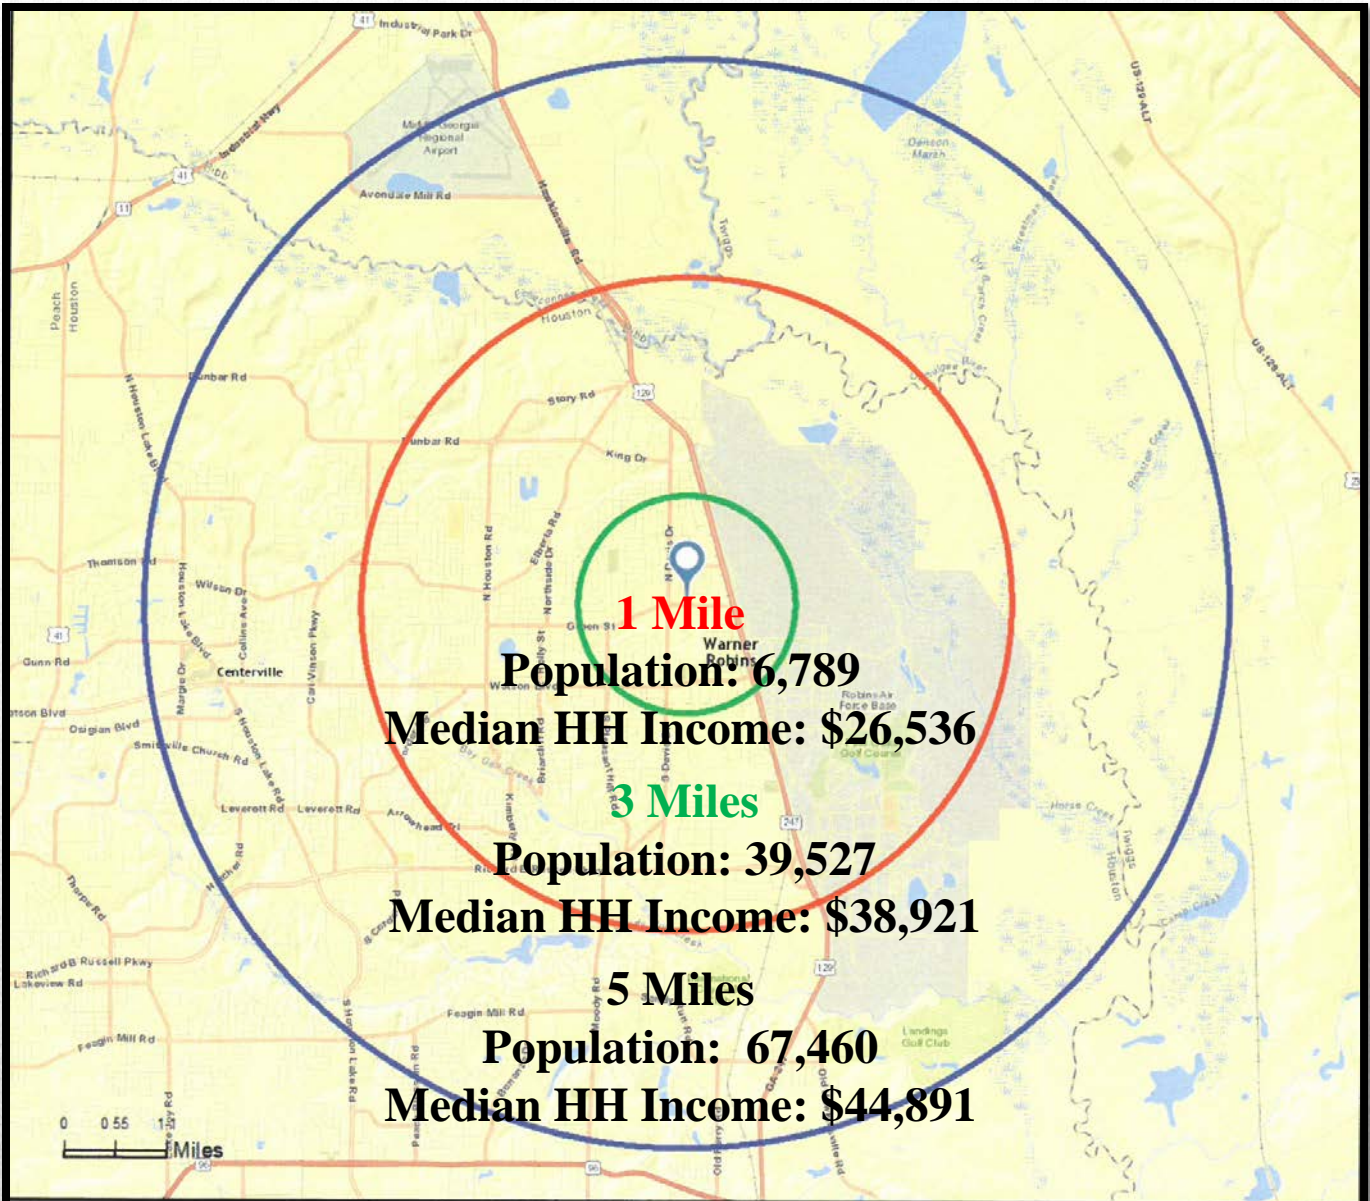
1 Mile
Population: 6,789
Median HH Income: $26,536

3 Miles
Population: 39,527
Median HH Income: $38,921

5 Miles
Population: 67,460
Median HH Income: $44,891

Industrial Park Dr
Middle Georgia Regional Airport
Avondale Mill Rd
Industrial Way
Hawkinsville Rd
Houston
Peach
Houston
Dunbar Rd
Story Rd
King Dr
Dunbar Rd
N Houston Lake Blvd
Thomson Rd
Wilson Dr
Centerville
Gunn Rd
Osigian Blvd
Smithville Church Rd
Leverett Rd
Leverett Rd
Arrowhead Dr
Watson Blvd
Green St
Warner Robins
Robins Air Force Base
Golf Course
N Houston Rd
Elberta Rd
Northside Dr
N Davis Dr
Feagin Mill Rd
Feagin Mill Rd
Moody Rd
Richard B Russell Pkwy
Lakeview Rd
Landings Golf Club
Horse Creek
Twiggs
Houston
US-129-ALT
US-129-ALT
Denson Marsh
Ocmulgee River
41
41
11
129
247
129
96
96
0 0.55 1.1
Miles